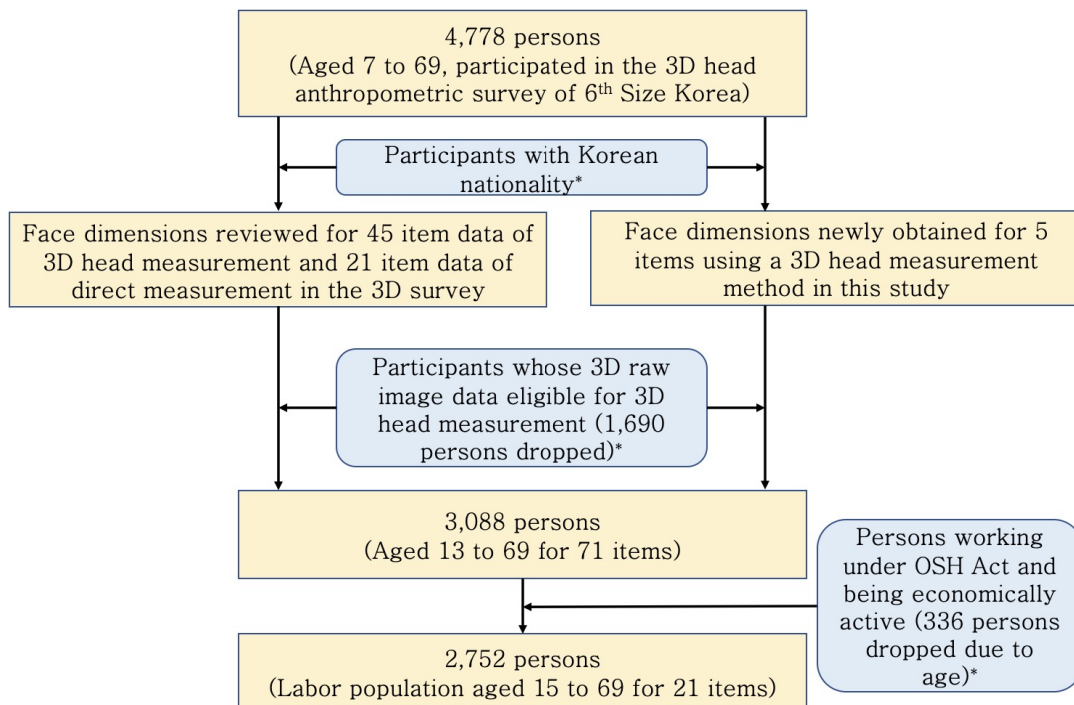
4,778 persons
(Aged 7 to 69, participated in the 3D head anthropometric survey of 6$^{th}$ Size Korea)

Participants with Korean nationality*

Face dimensions reviewed for 45 item data of 3D head measurement and 21 item data of direct measurement in the 3D survey

Face dimensions newly obtained for 5 items using a 3D head measurement method in this study

Participants whose 3D raw image data eligible for 3D head measurement (1,690 persons dropped)*

3,088 persons
(Aged 13 to 69 for 71 items)

Persons working under OSH Act and being economically active (336 persons dropped due to age)*

2,752 persons
(Labor population aged 15 to 69 for 21 items)